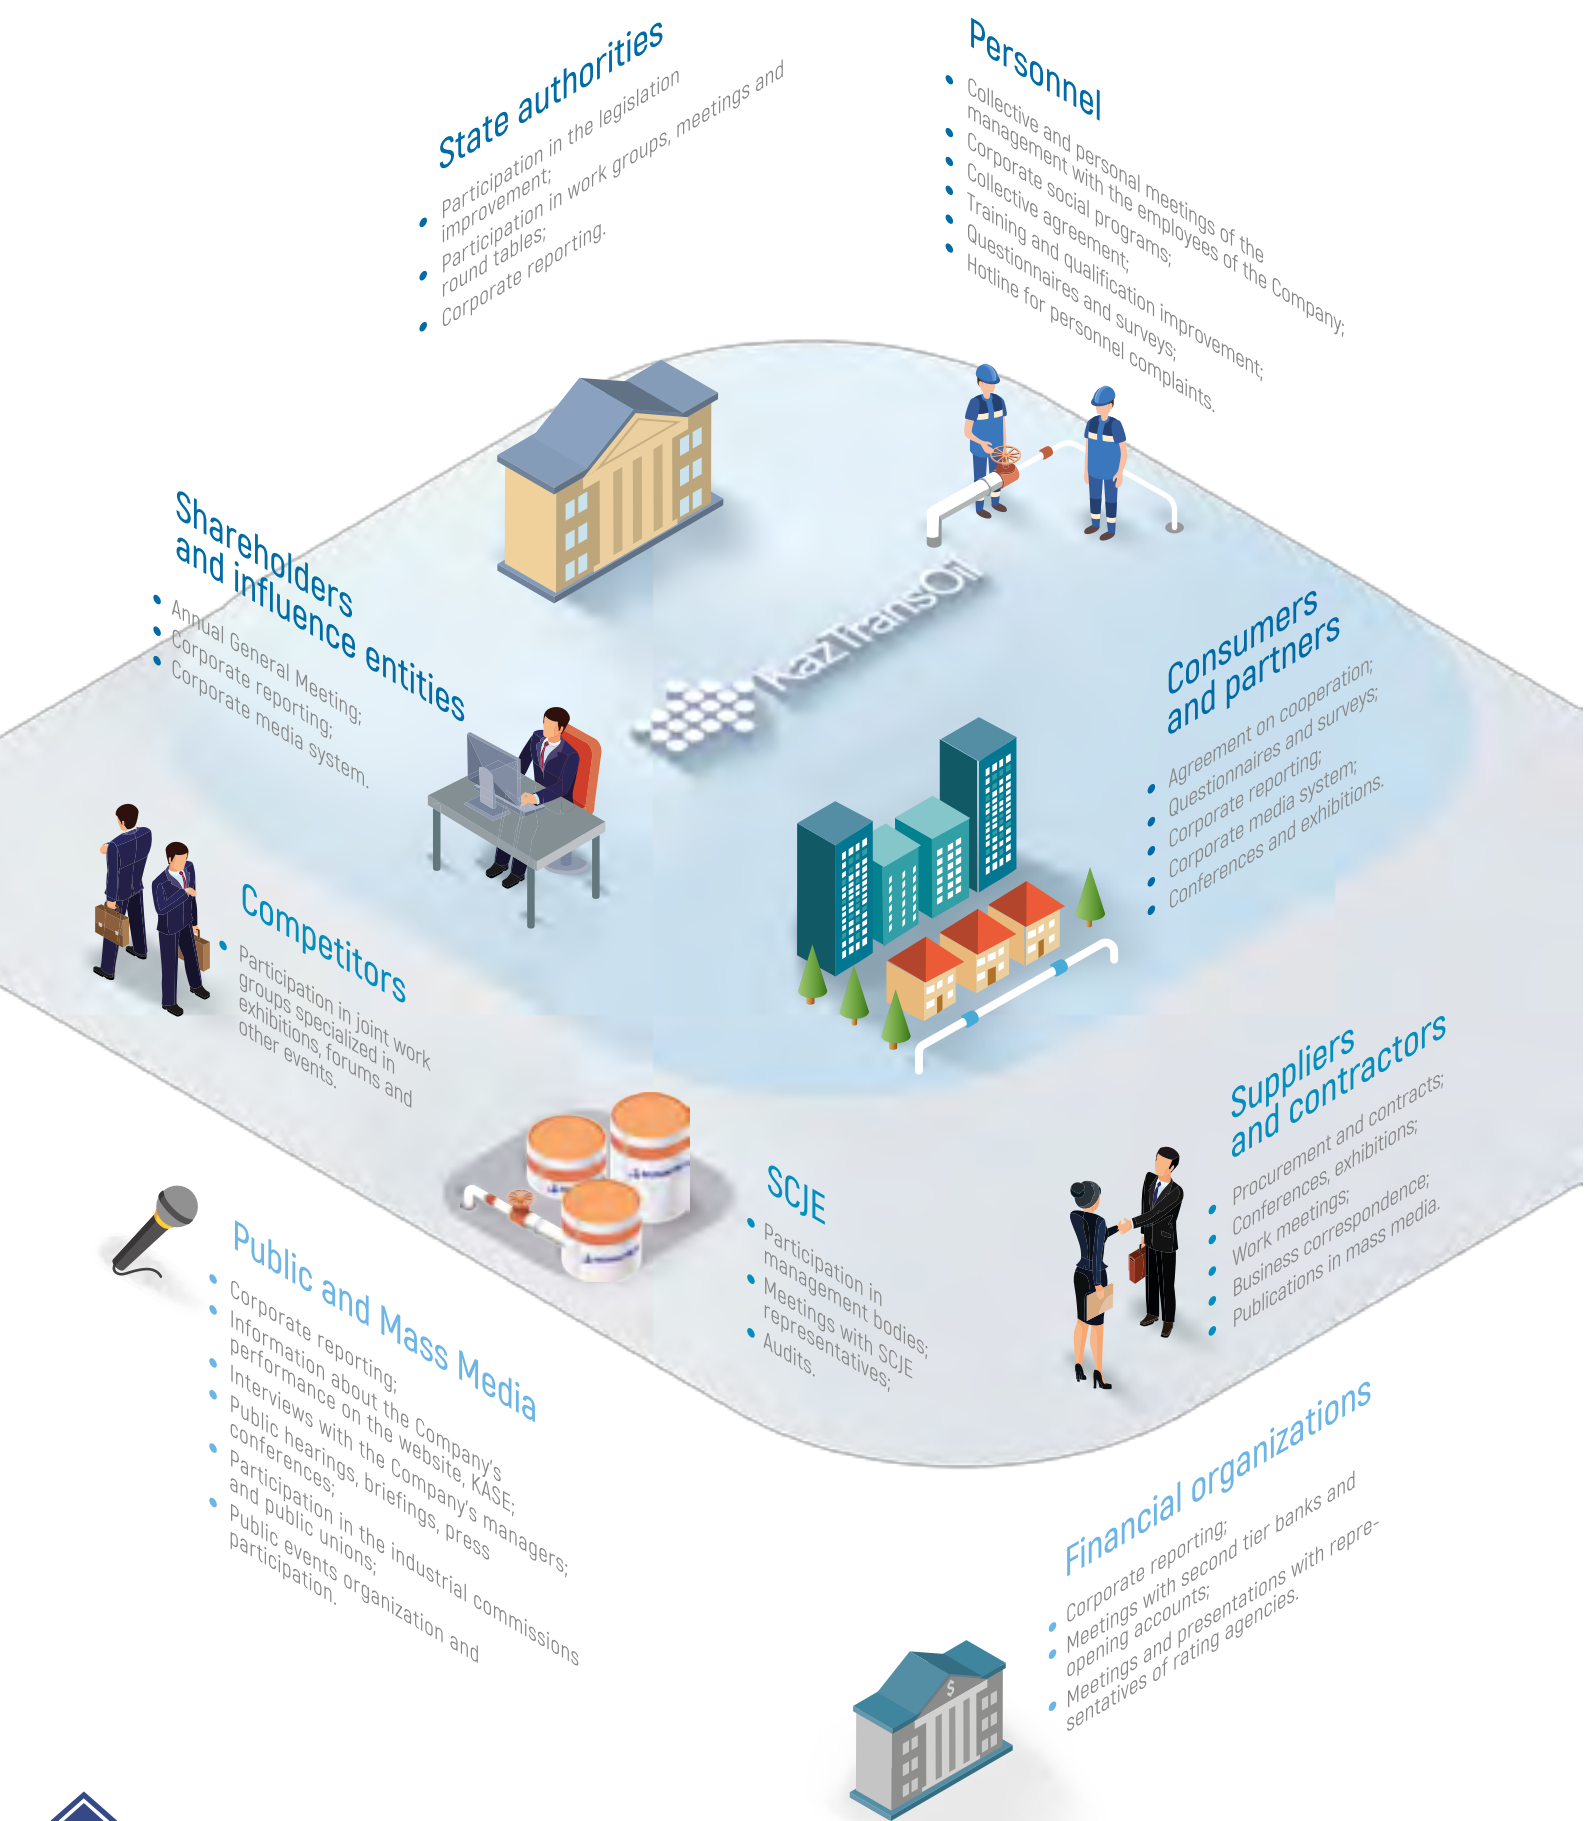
State authorities

Participation in the legislation improvement;
Participation in work groups, meetings and round tables;
Corporate reporting.

Personnel

Collective and personal meetings of the management with the employees of the Company;
Corporate social programs;
Collective agreement;
Training and qualification improvement;
Questionnaires and surveys;
Hotline for personnel complaints.

Shareholders and influence entities

Annual General Meeting;
Corporate reporting;
Corporate media system.

KazTransOil

Consumers and partners

Agreement on cooperation;
Questionnaires and surveys;
Corporate reporting;
Corporate media system;
Conferences and exhibitions.

Competitors

Participation in joint work groups specialized in exhibitions, forums and other events.

Suppliers and contractors

Procurement and contracts;
Conferences, exhibitions;
Work meetings;
Business correspondence;
Publications in mass media.

SCJE

Participation in management bodies;
Meetings with SCJE representatives;
Audits.

Public and Mass Media

Corporate reporting;
Information about the Company's performance on the website, KASE;
Interviews with the Company's managers;
Public hearings, briefings, press conferences;
Participation in the industrial commissions and public unions;
Public events organization and participation.

Financial organizations

Corporate reporting;
Meetings with second tier banks and opening accounts;
Meetings and presentations with representatives of rating agencies.